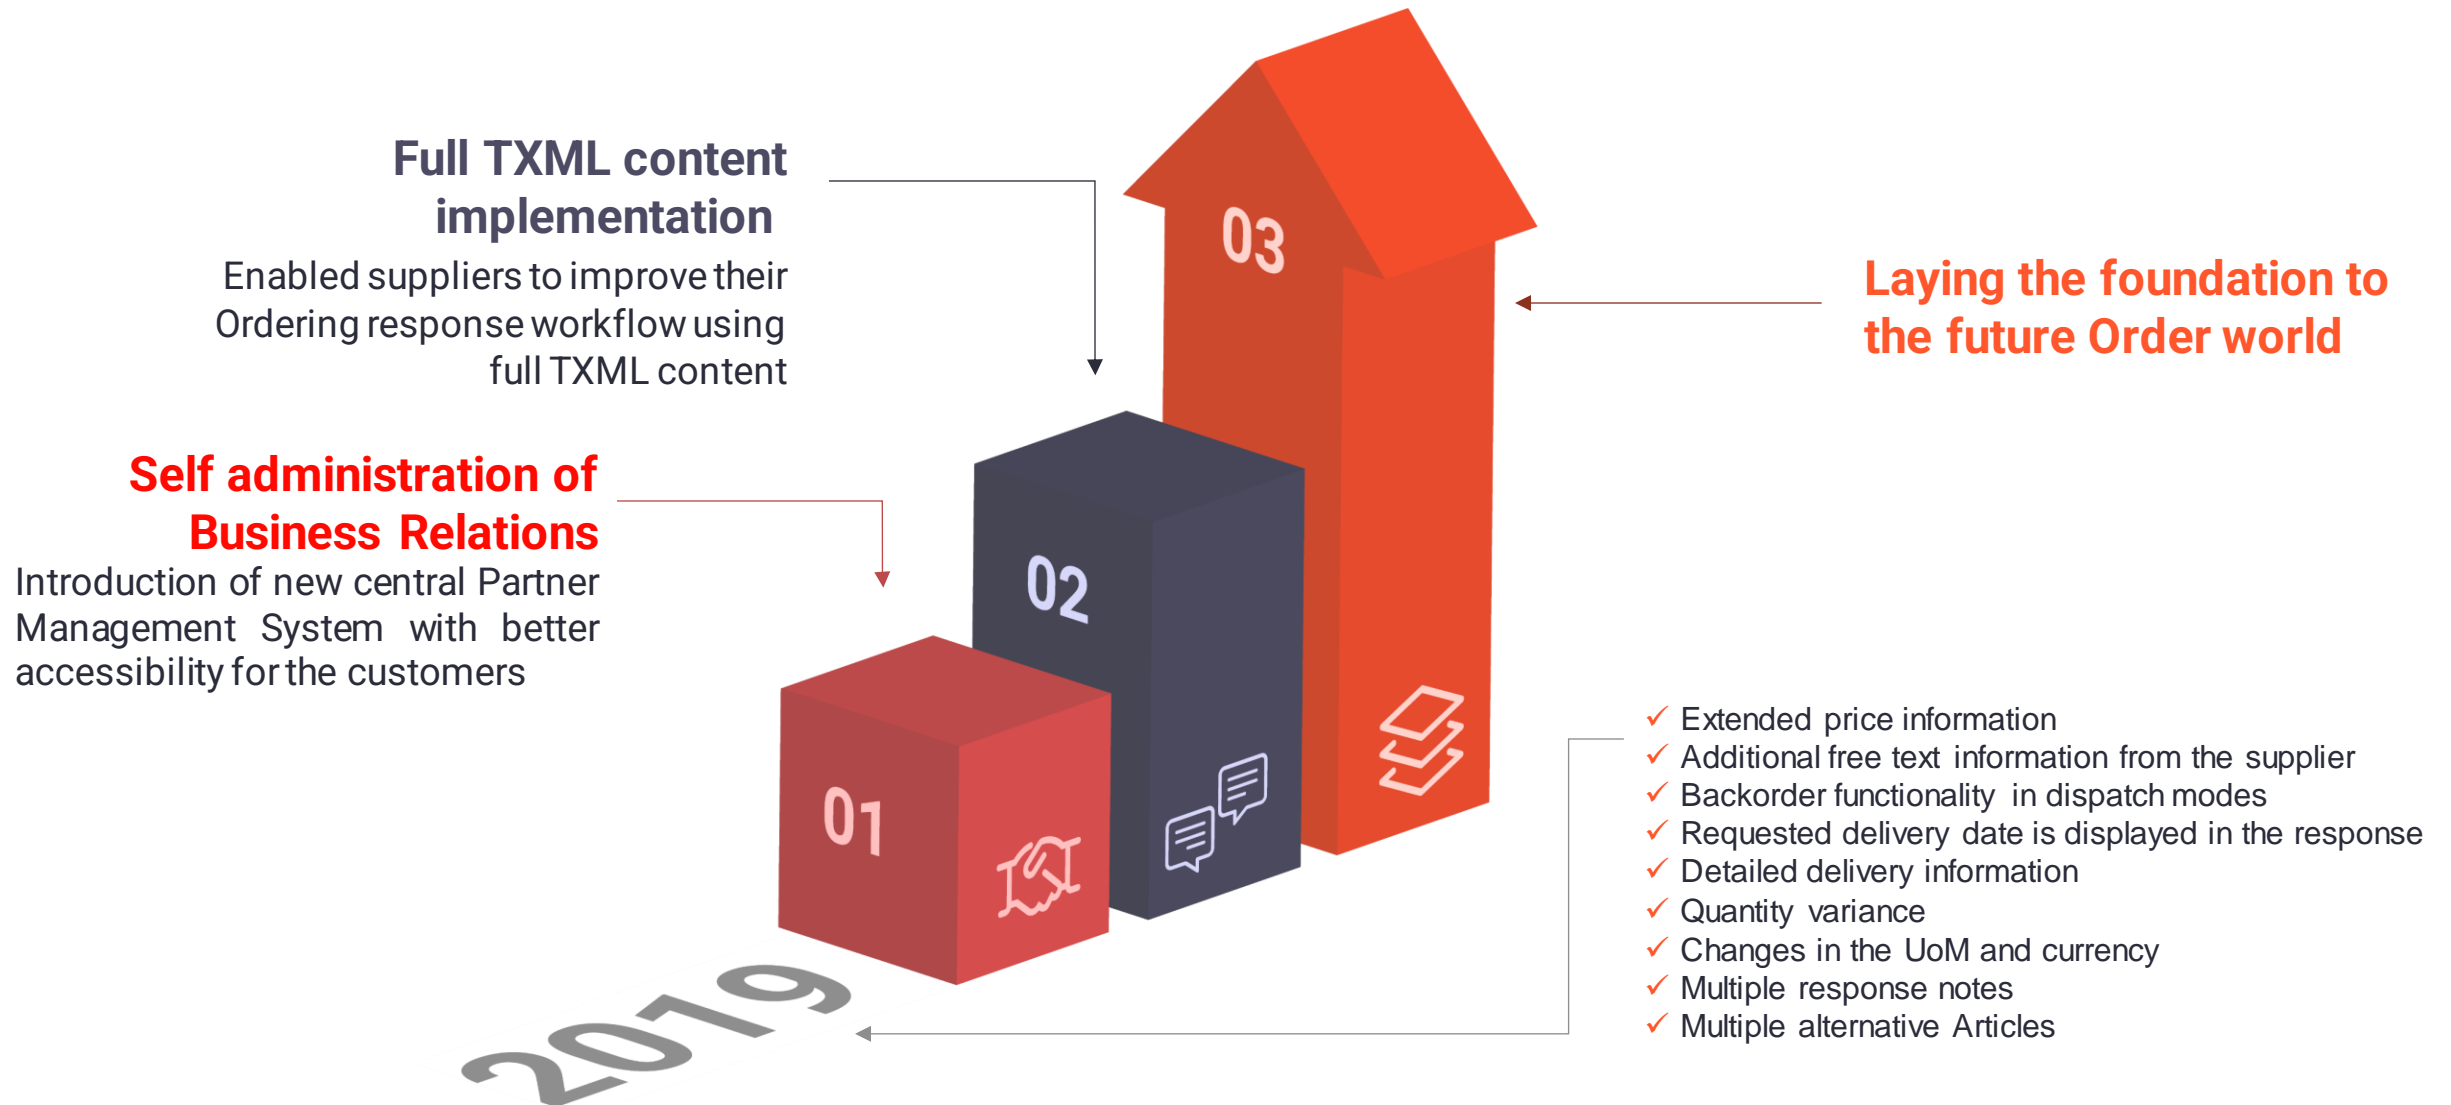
Full TXML content implementation

Enabled suppliers to improve their Ordering response workflow using full TXML content

Self administration of Business Relations

Introduction of new central Partner Management System with better accessibility for the customers

03

02

01

Laying the foundation to the future Order world

✓ Extended price information
✓ Additional free text information from the supplier
✓ Backorder functionality in dispatch modes
✓ Requested delivery date is displayed in the response
✓ Detailed delivery information
✓ Quantity variance
✓ Changes in the UoM and currency
✓ Multiple response notes
✓ Multiple alternative Articles

2019